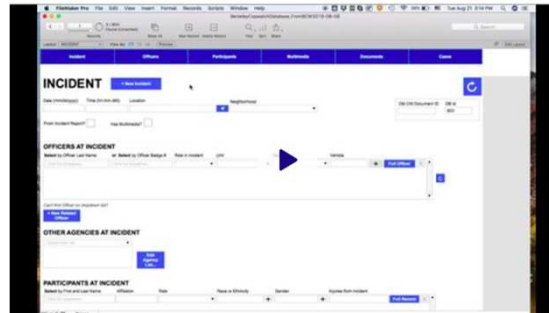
FileMaker Pro File Edit View Insert Format Records Scripts Window Help

Incident Officers Participants Multimedia Documents Cases

INCIDENT + New Incident

Date (mm/dd/yyyy) Time (hh:mm AM) Location Neighborhood

Old CAI Document ID

From Incident Report? Has Multimedia?

OFFICERS AT INCIDENT

Select by Officer Last Name or Select by Officer Badge # Role in Incident Unit Vehicle

Full Officer

+ New Related Officer

OTHER AGENCIES AT INCIDENT

Edit Agency List...

PARTICIPANTS AT INCIDENT

Select by First and Last Name Affiliation Role Race or Ethnicity Gender Injuries from Incident

Full Record